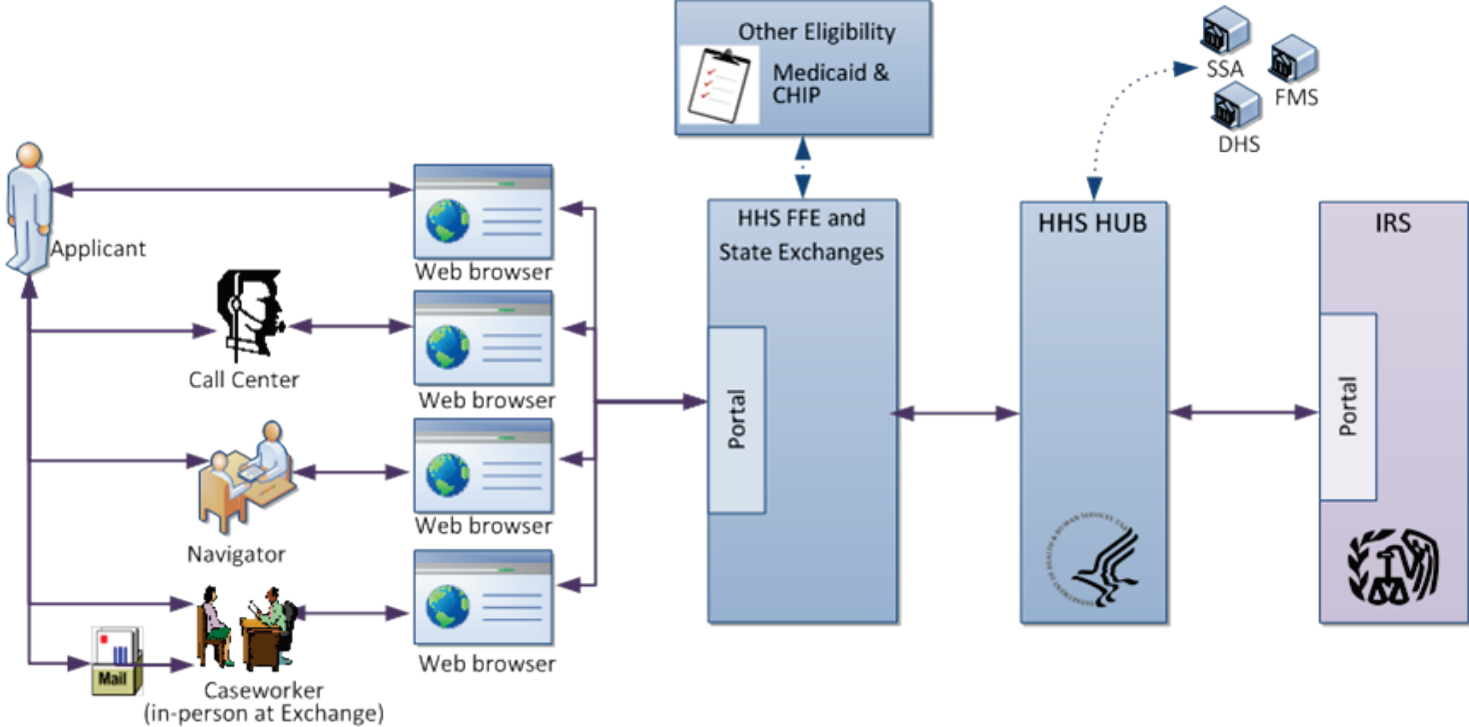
Other Eligibility
Medicaid & CHIP

SSA
FMS
DHS

Applicant
Web browser
Call Center
Web browser
Navigator
Web browser
Mail
Caseworker (in-person at Exchange)
Web browser

HHS FFE and State Exchanges
Portal

HHS HUB

IRS
Portal